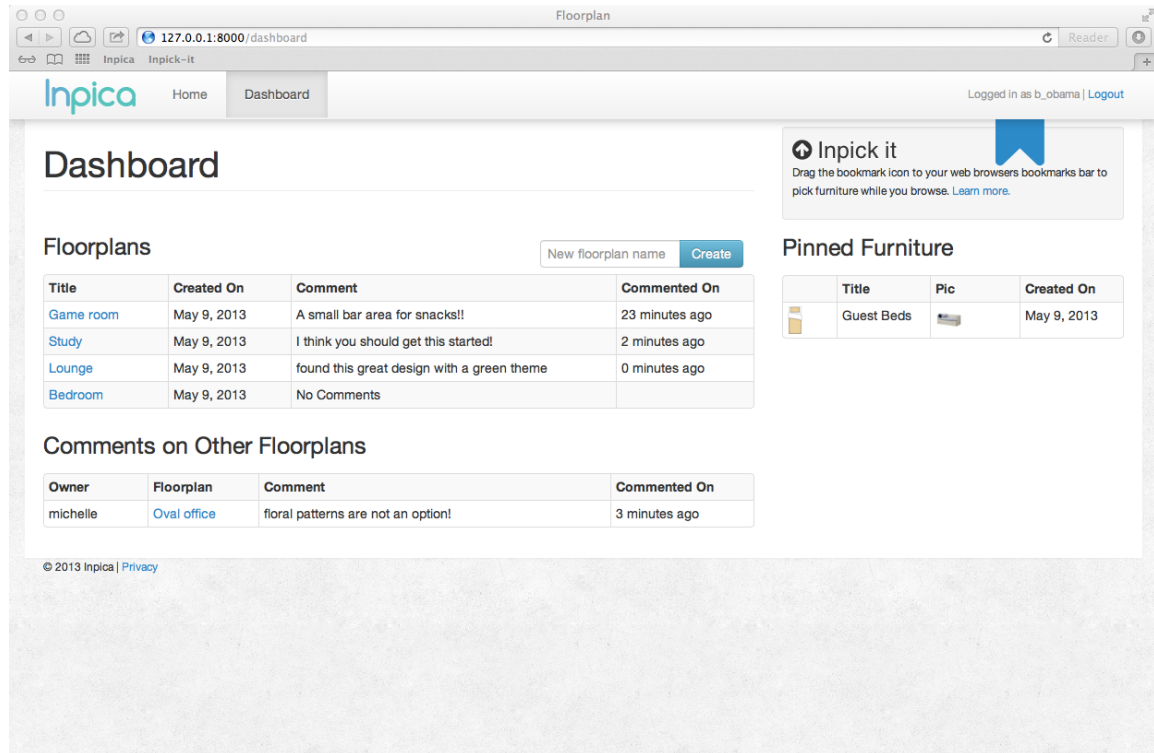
Floorplan

127.0.0.1:8000/dashboard

Reader

Inpica Inpick-it

Inpica Home Dashboard

Logged in as b_obama | Logout

Dashboard

Inpick it
Drag the bookmark icon to your web browsers bookmarks bar to pick furniture while you browse. Learn more.

Floorplans

New floorplan name Create

| Title | Created On | Comment | Commented On |
|---|---|---|---|
| Game room | May 9, 2013 | A small bar area for snacks!! | 23 minutes ago |
| Study | May 9, 2013 | I think you should get this started! | 2 minutes ago |
| Lounge | May 9, 2013 | found this great design with a green theme | 0 minutes ago |
| Bedroom | May 9, 2013 | No Comments | |

Pinned Furniture

| | Title | Pic | Created On |
|---|---|---|---|
| | Guest Beds | | May 9, 2013 |

Comments on Other Floorplans

| Owner | Floorplan | Comment | Commented On |
|---|---|---|---|
| michelle | Oval office | floral patterns are not an option! | 3 minutes ago |

© 2013 Inpica | Privacy